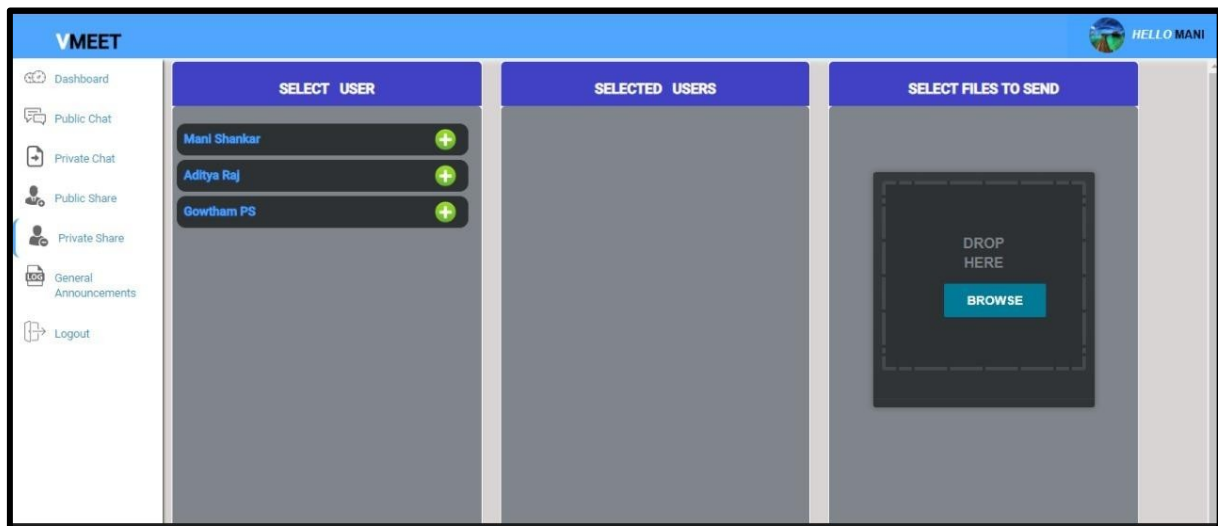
VMEET

HELLO MANI

Dashboard

Public Chat

Private Chat

Public Share

Private Share

LOG

General Announcements

Logout

SELECT USER

Mani Shankar

Aditya Raj

Gowtham PS

SELECTED USERS

SELECT FILES TO SEND

DROP HERE

BROWSE